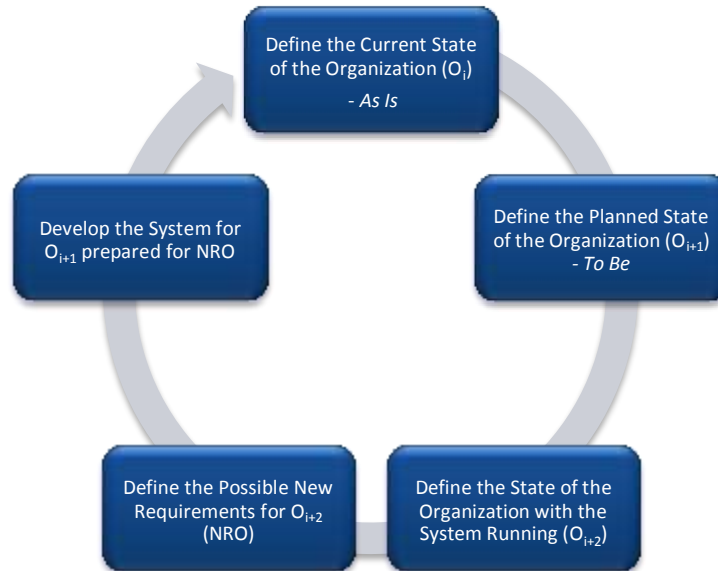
Define the Current State of the Organization ($O_i$)
- As Is

Define the Planned State of the Organization ($O_{i+1}$)
- To Be

Define the State of the Organization with the System Running ($O_{i+2}$)

Define the Possible New Requirements for $O_{i+2}$ (NRO)

Develop the System for $O_{i+1}$ prepared for NRO